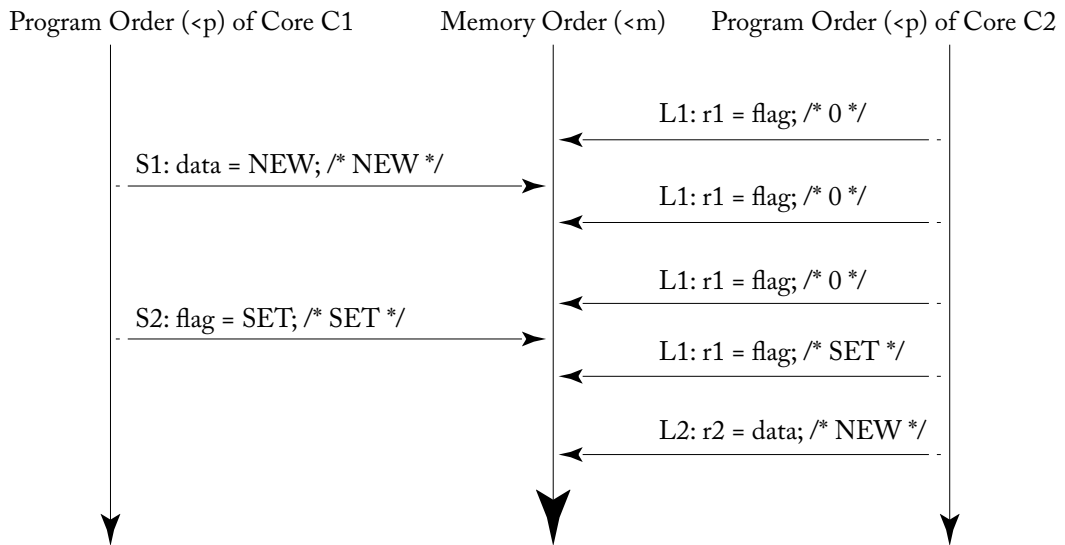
Program Order (<p) of Core C1

Memory Order (<m)

Program Order (<p) of Core C2

L1: r1 = flag; /* 0 */

S1: data = NEW; /* NEW */

L1: r1 = flag; /* 0 */

L1: r1 = flag; /* 0 */

S2: flag = SET; /* SET */

L1: r1 = flag; /* SET */

L2: r2 = data; /* NEW */